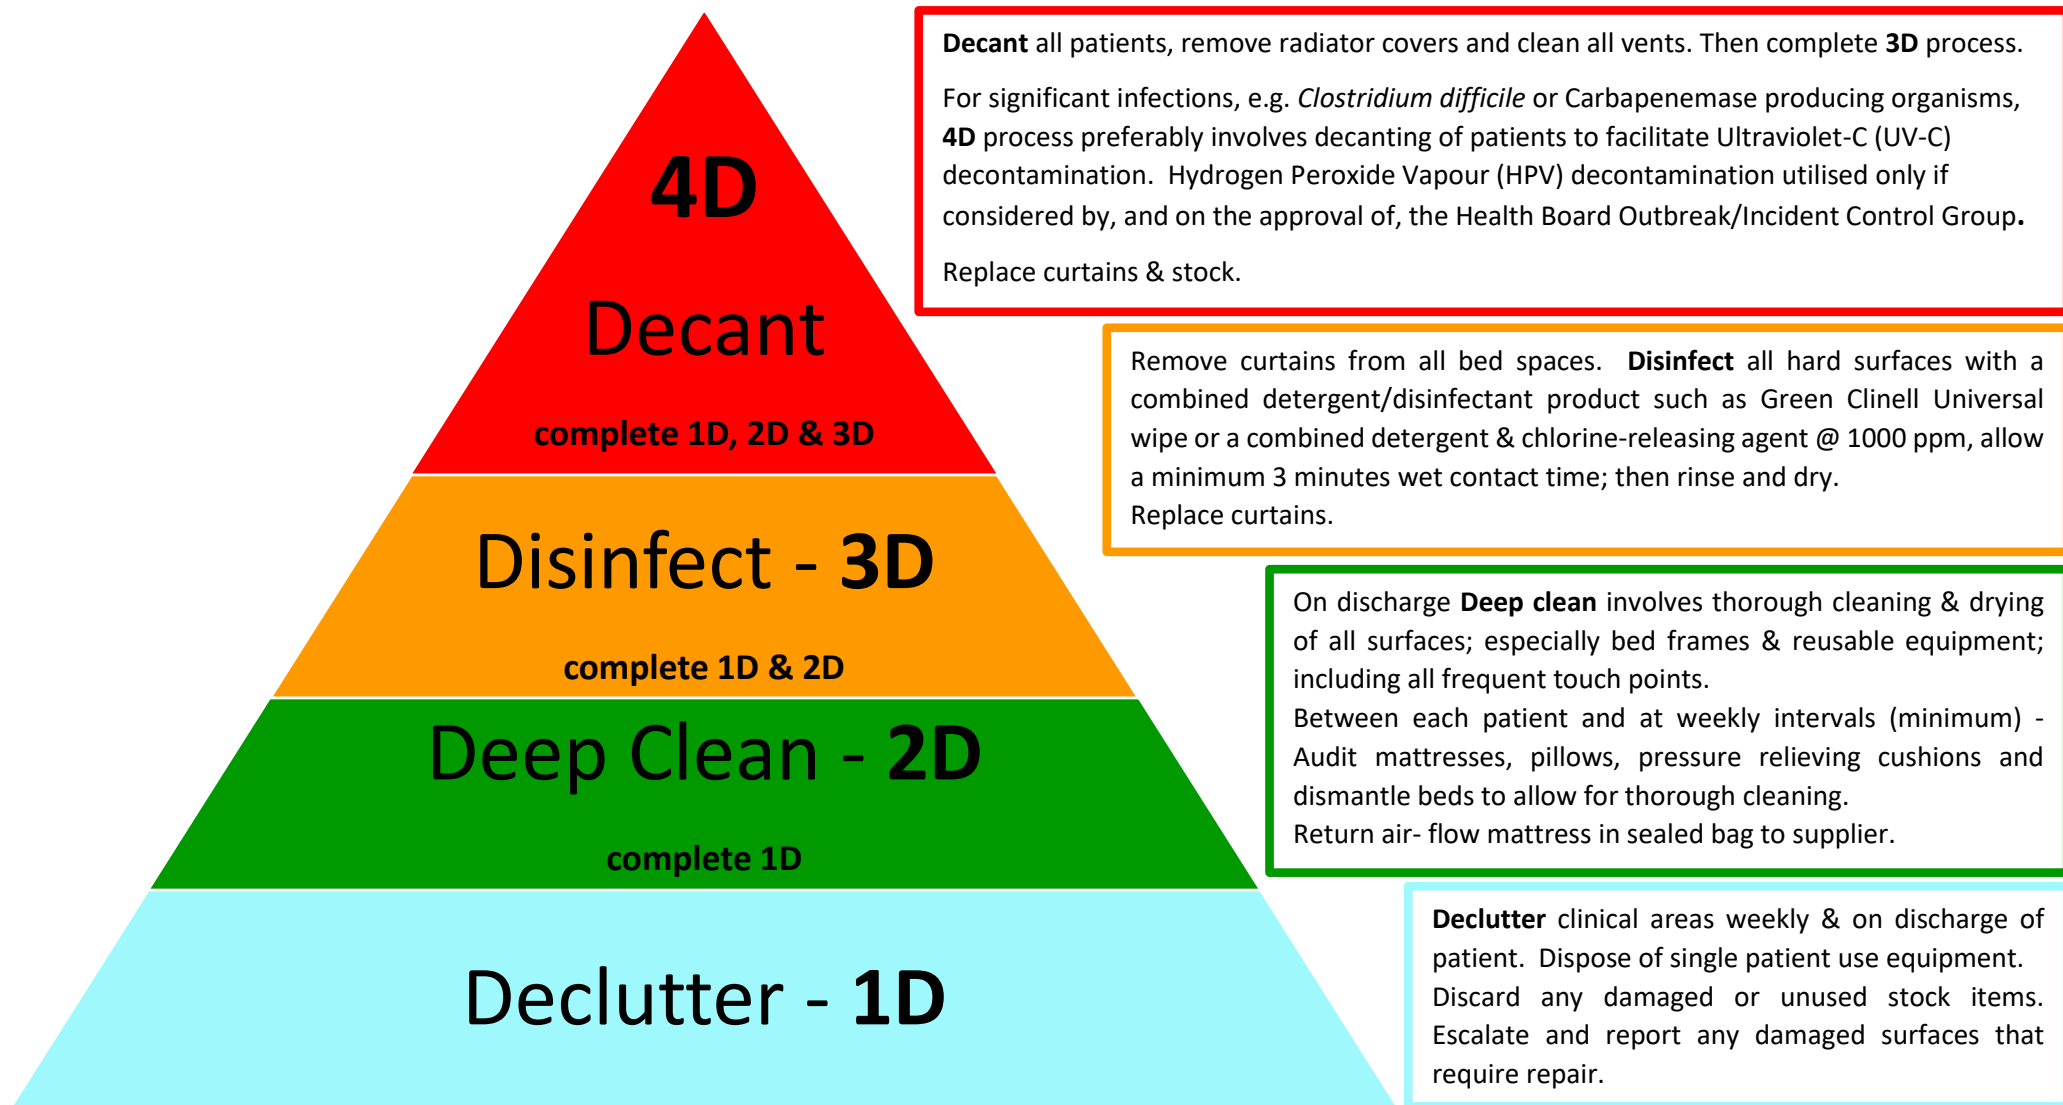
4D

Decant

complete 1D, 2D & 3D

Disinfect - 3D

complete 1D & 2D

Deep Clean - 2D

complete 1D

Declutter - 1D

**Decant** all patients, remove radiator covers and clean all vents. Then complete **3D** process.

For significant infections, e.g. *Clostridium difficile* or Carbapenemase producing organisms, **4D** process preferably involves decanting of patients to facilitate Ultraviolet-C (UV-C) decontamination. Hydrogen Peroxide Vapour (HPV) decontamination utilised only if considered by, and on the approval of, the Health Board Outbreak/Incident Control Group.

Replace curtains & stock.

Remove curtains from all bed spaces. **Disinfect** all hard surfaces with a combined detergent/disinfectant product such as Green Clinell Universal wipe or a combined detergent & chlorine-releasing agent @ 1000 ppm, allow a minimum 3 minutes wet contact time; then rinse and dry.
Replace curtains.

On discharge **Deep clean** involves thorough cleaning & drying of all surfaces; especially bed frames & reusable equipment; including all frequent touch points.
Between each patient and at weekly intervals (minimum) - Audit mattresses, pillows, pressure relieving cushions and dismantle beds to allow for thorough cleaning.
Return air- flow mattress in sealed bag to supplier.

**Declutter** clinical areas weekly & on discharge of patient. Dispose of single patient use equipment. Discard any damaged or unused stock items. Escalate and report any damaged surfaces that require repair.